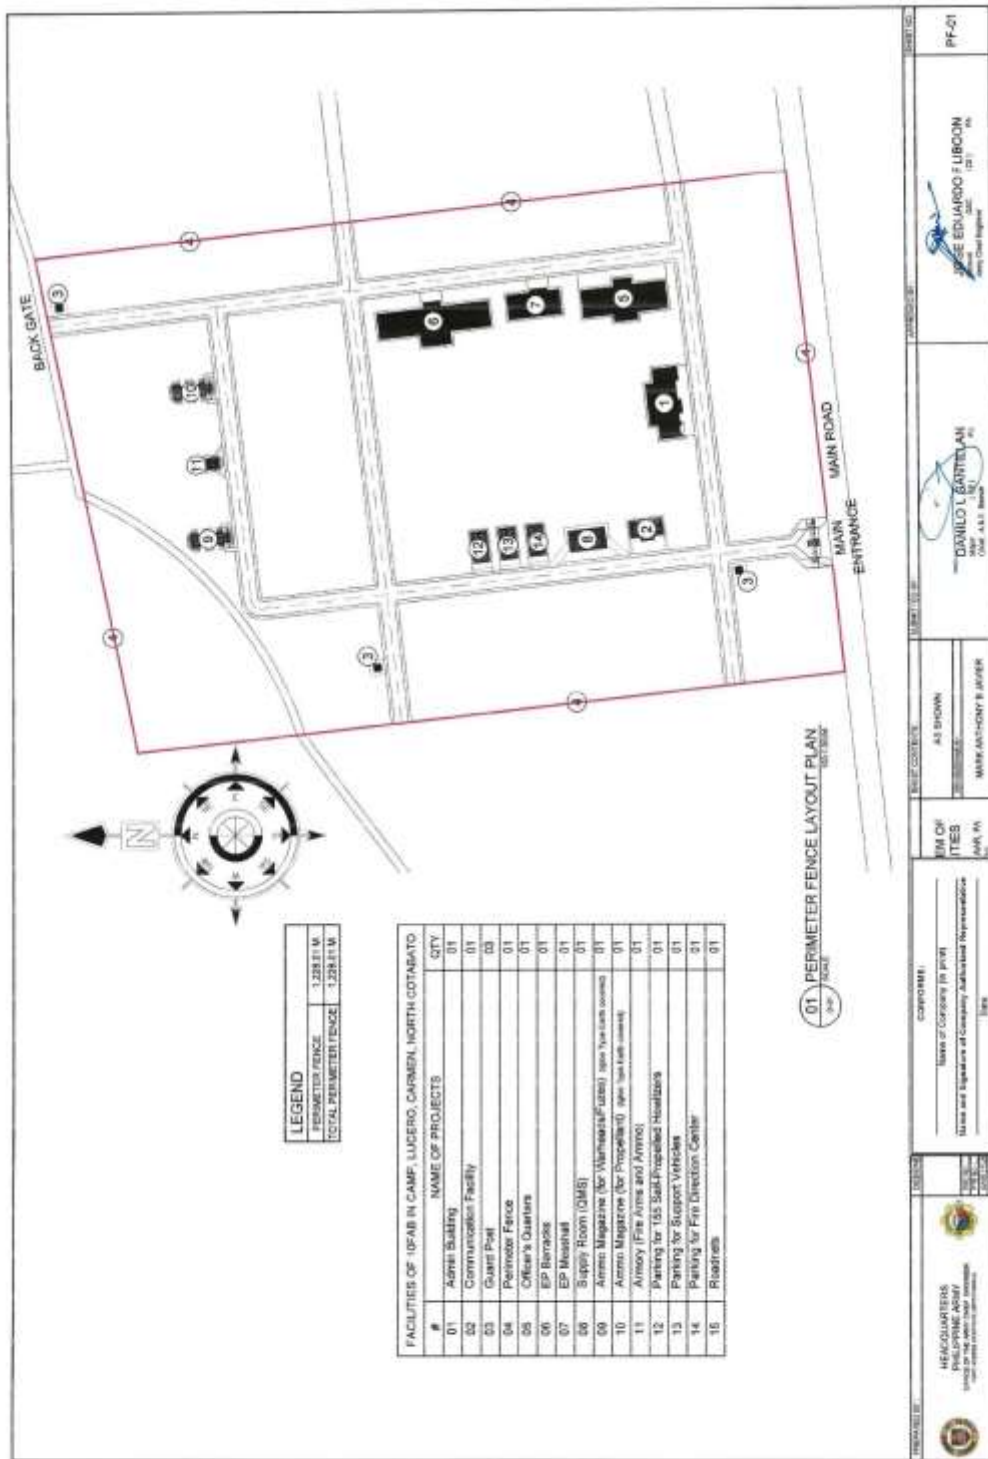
BACK GATE

MAIN ROAD

MAIN ENTRANCE

N

LEGEND

| PERIMETER FENCE | 1,228.01 M |
|---|---|
| TOTAL PERIMETER FENCE | 1,228.01 M |

FACILITIES OF 10FAB IN CAMP, LUCERO, CARMEN, NORTH COTABATO

| # | NAME OF PROJECTS | QTY |
|---|---|---|
| 01 | Admin Building | 01 |
| 02 | Communication Facility | 01 |
| 03 | Guard Post | 03 |
| 04 | Perimeter Fence | 01 |
| 05 | Officer's Quarters | 01 |
| 06 | EP Barracks | 01 |
| 07 | EP Messhall | 01 |
| 08 | Supply Room (QMS) | 01 |
| 09 | Ammo Magazine (for Warheads/Fuzes) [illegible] | 01 |
| 10 | Ammo Magazine (for Propellant) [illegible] | 01 |
| 11 | Armory (Fire Arms and Ammo) | 01 |
| 12 | Parking for 155 Self-Propelled Howitzers | 01 |
| 13 | Parking for Support Vehicles | 01 |
| 14 | Parking for Fire Direction Center | 01 |
| 15 | Roadnets | 01 |

01 PERIMETER FENCE LAYOUT PLAN
SCALE

HEADQUARTERS
PHILIPPINE ARMY
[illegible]

CONFORME:
Name of Company (in print)
Name and Signature of Company Authorized Representative
Date

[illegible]EM OF
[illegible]ITIES

AS SHOWN

MARK ANTHONY B JAVIER

DANILO L GANTALAN
Major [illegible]
Chief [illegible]

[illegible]E EDUARDO F LIBOON
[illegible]

PF-01